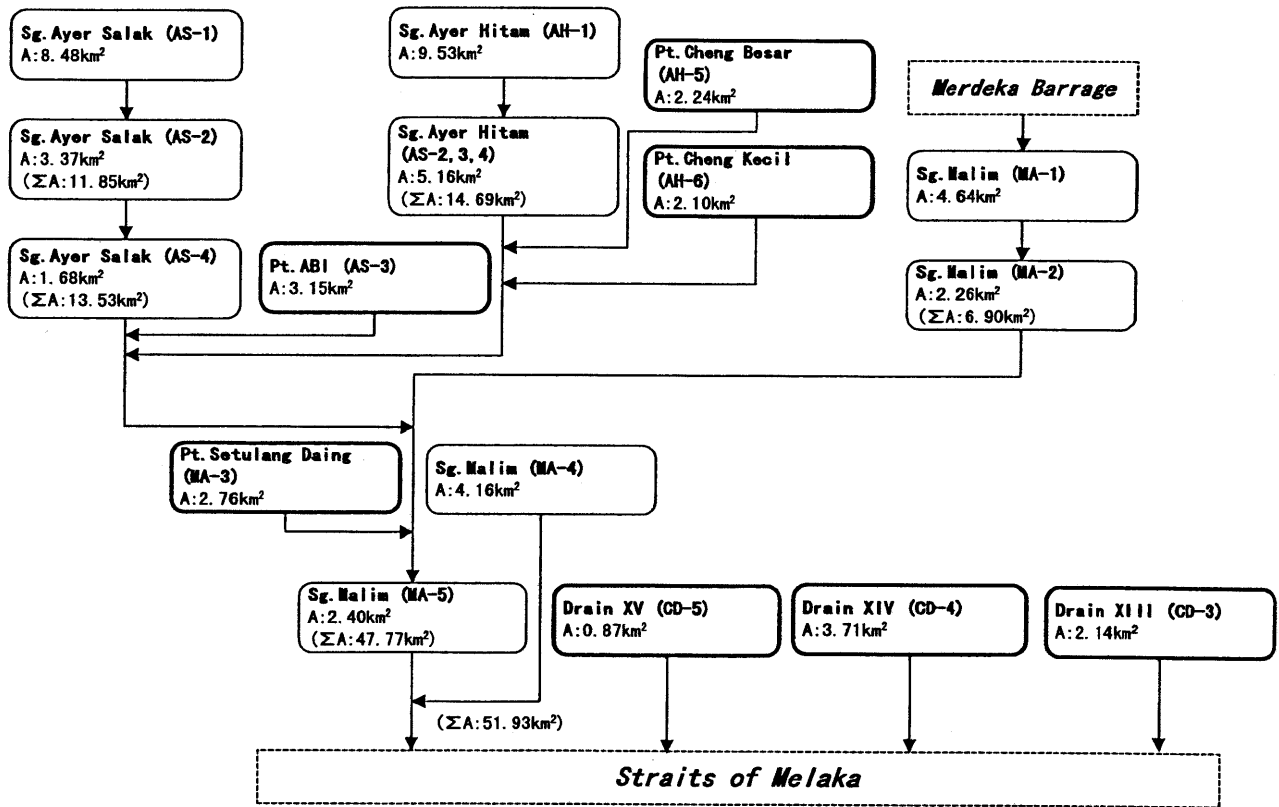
Sg.Ayer Salak (AS-1)
A:8.48km$^2$

Sg.Ayer Hitam (AH-1)
A:9.53km$^2$

Pt.Cheng Besar (AH-5)
A:2.24km$^2$

Merdeka Barrage

Sg.Ayer Salak (AS-2)
A:3.37km$^2$
($\Sigma$A:11.85km$^2$)

Sg.Ayer Hitam (AS-2,3,4)
A:5.16km$^2$
($\Sigma$A:14.69km$^2$)

Pt.Cheng Kecil (AH-6)
A:2.10km$^2$

Sg.Malim (MA-1)
A:4.64km$^2$

Sg.Ayer Salak (AS-4)
A:1.68km$^2$
($\Sigma$A:13.53km$^2$)

Pt.ABI (AS-3)
A:3.15km$^2$

Sg.Malim (MA-2)
A:2.26km$^2$
($\Sigma$A:6.90km$^2$)

Pt.Setulang Daing (MA-3)
A:2.76km$^2$

Sg.Malim (MA-4)
A:4.16km$^2$

Sg.Malim (MA-5)
A:2.40km$^2$
($\Sigma$A:47.77km$^2$)

Drain XV (CD-5)
A:0.87km$^2$

Drain XIV (CD-4)
A:3.71km$^2$

Drain XIII (CD-3)
A:2.14km$^2$

($\Sigma$A:51.93km$^2$)

Straits of Melaka